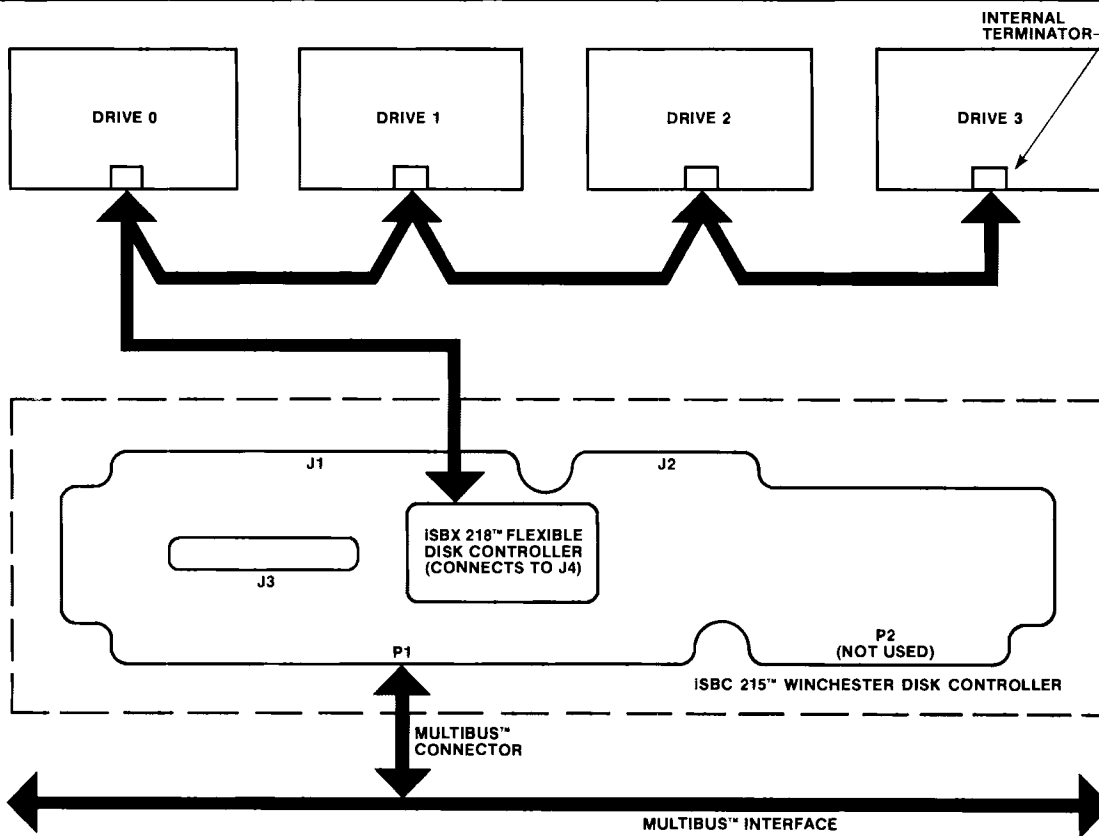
INTERNAL TERMINATOR

DRIVE 0

DRIVE 1

DRIVE 2

DRIVE 3

J1

J2

iSBX 218™ FLEXIBLE DISK CONTROLLER (CONNECTS TO J4)

J3

P1

P2 (NOT USED)

iSBC 215™ WINCHESTER DISK CONTROLLER

MULTIBUS™ CONNECTOR

MULTIBUS™ INTERFACE